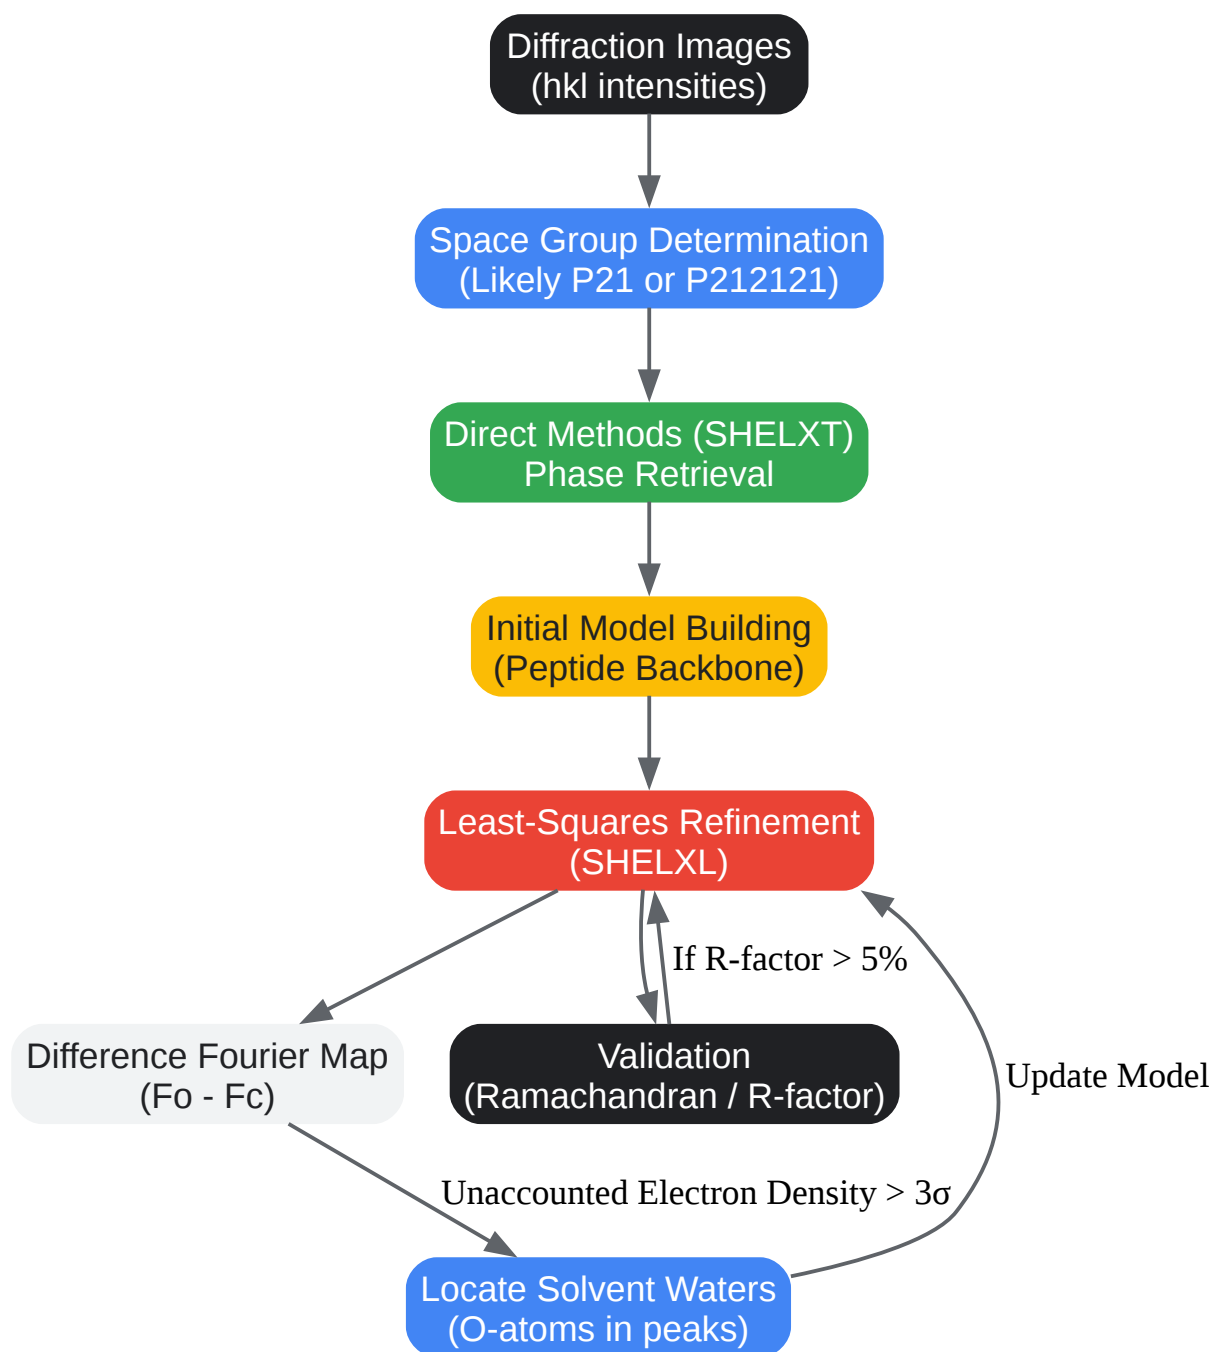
Diffraction Images
(hkl intensities)

Space Group Determination
(Likely P21 or P212121)

Direct Methods (SHELXT)
Phase Retrieval

Initial Model Building
(Peptide Backbone)

Least-Squares Refinement
(SHELXL)

If R-factor > 5%

Difference Fourier Map
(Fo - Fc)

Validation
(Ramachandran / R-factor)

Update Model

Unaccounted Electron Density > 3σ

Locate Solvent Waters
(O-atoms in peaks)